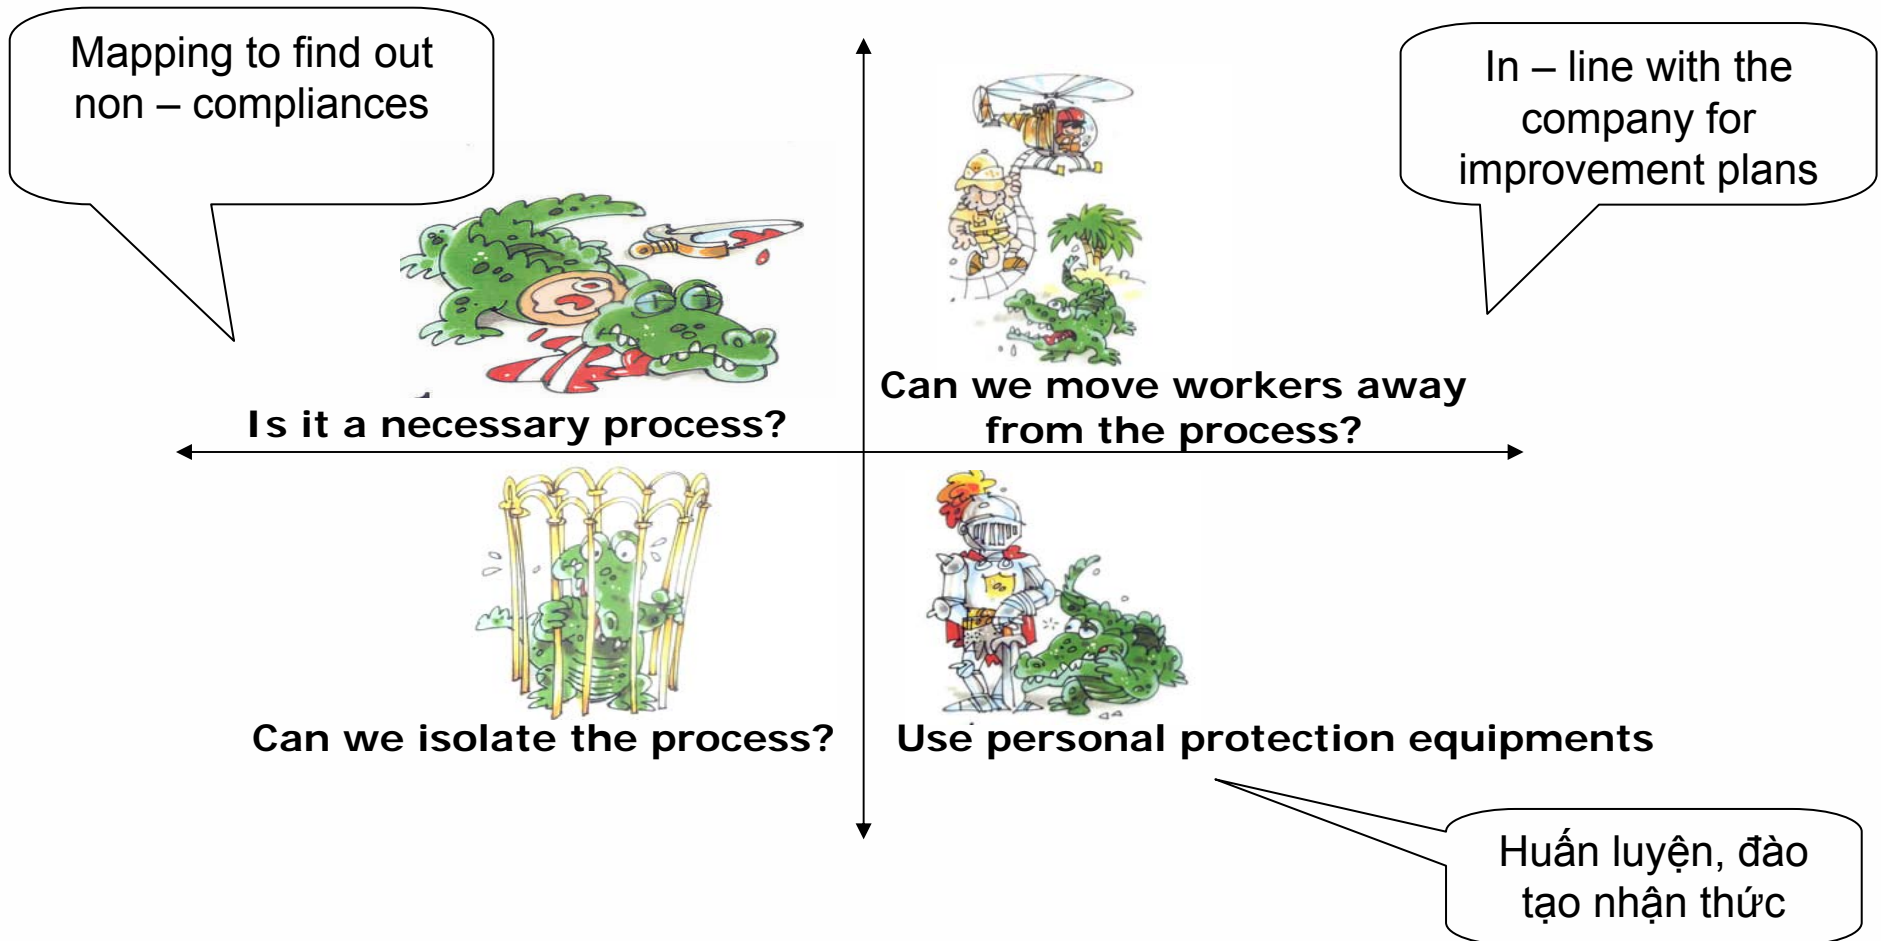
Mapping to find out non – compliances

In – line with the company for improvement plans

Is it a necessary process?

Can we move workers away from the process?

Can we isolate the process?

Use personal protection equipments

Huấn luyện, đào tạo nhận thức